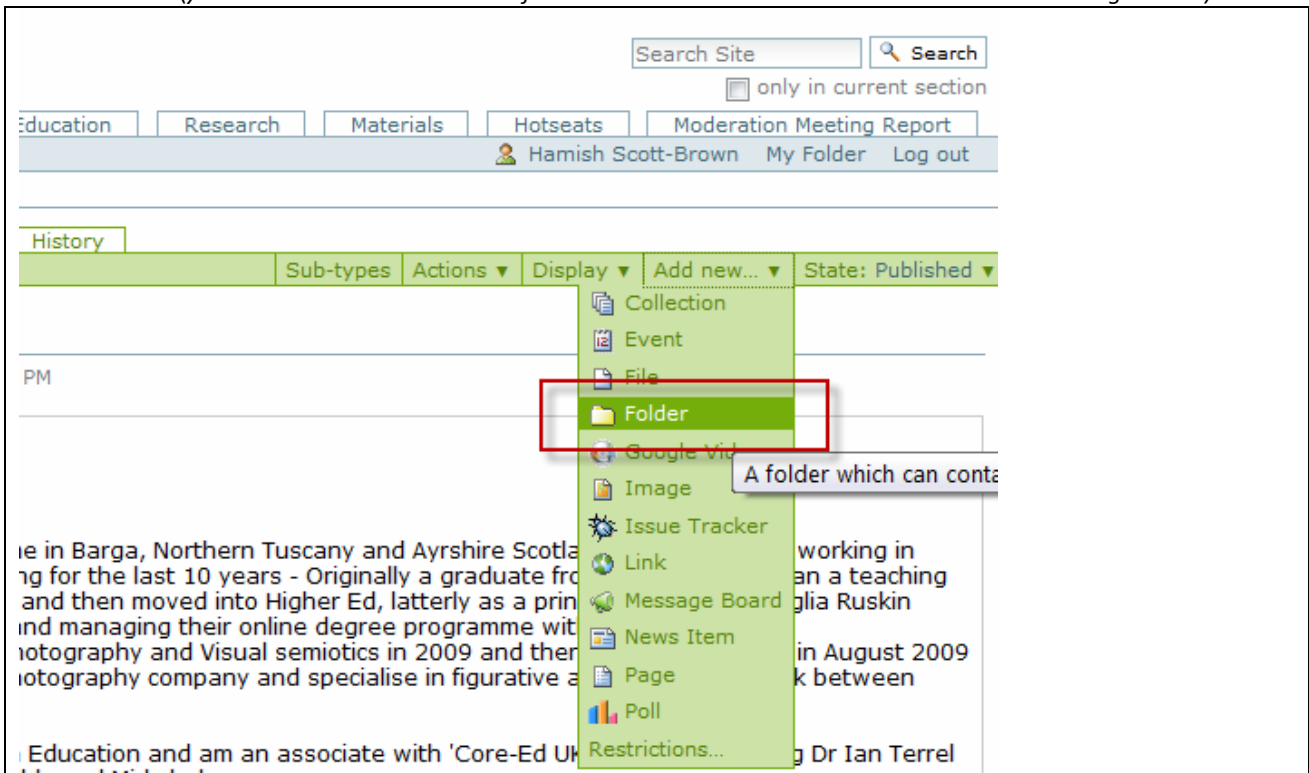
Search Site Search

only in current section

Education | Research | Materials | Hotseats | Moderation Meeting Report

Hamish Scott-Brown My Folder Log out

History

Sub-types | Actions ▾ | Display ▾ | Add new... ▾ | State: Published ▾

Collection
Event
File
Folder
Google Vid
Image
Issue Tracker
Link
Message Board
News Item
Page
Poll
Restrictions...

A folder which can conta

PM

e in Barga, Northern Tuscany and Ayrshire Scotla working in
ng for the last 10 years - Originally a graduate fro an a teaching
and then moved into Higher Ed, latterly as a prin glia Ruskin
nd managing their online degree programme wit
otography and Visual semiotics in 2009 and ther in August 2009
otography company and specialise in figurative a k between

Education and am an associate with 'Core-Ed Uk g Dr Ian Terrel